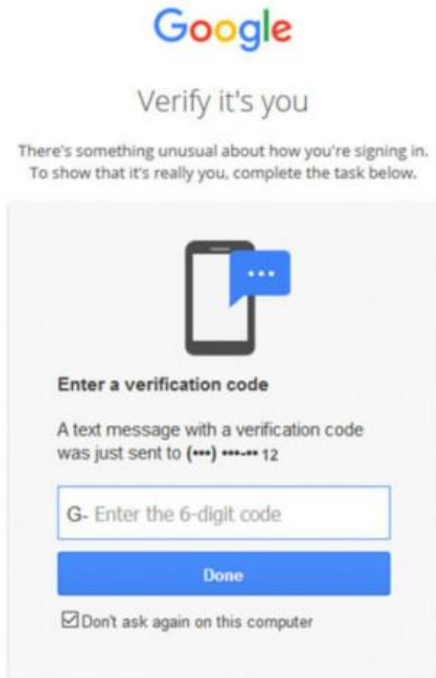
Google

Verify it's you

There's something unusual about how you're signing in. To show that it's really you, complete the task below.

...

Enter a verification code

A text message with a verification code was just sent to (•••) •••-•• 12

G- Enter the 6-digit code

Done

☑ Don't ask again on this computer